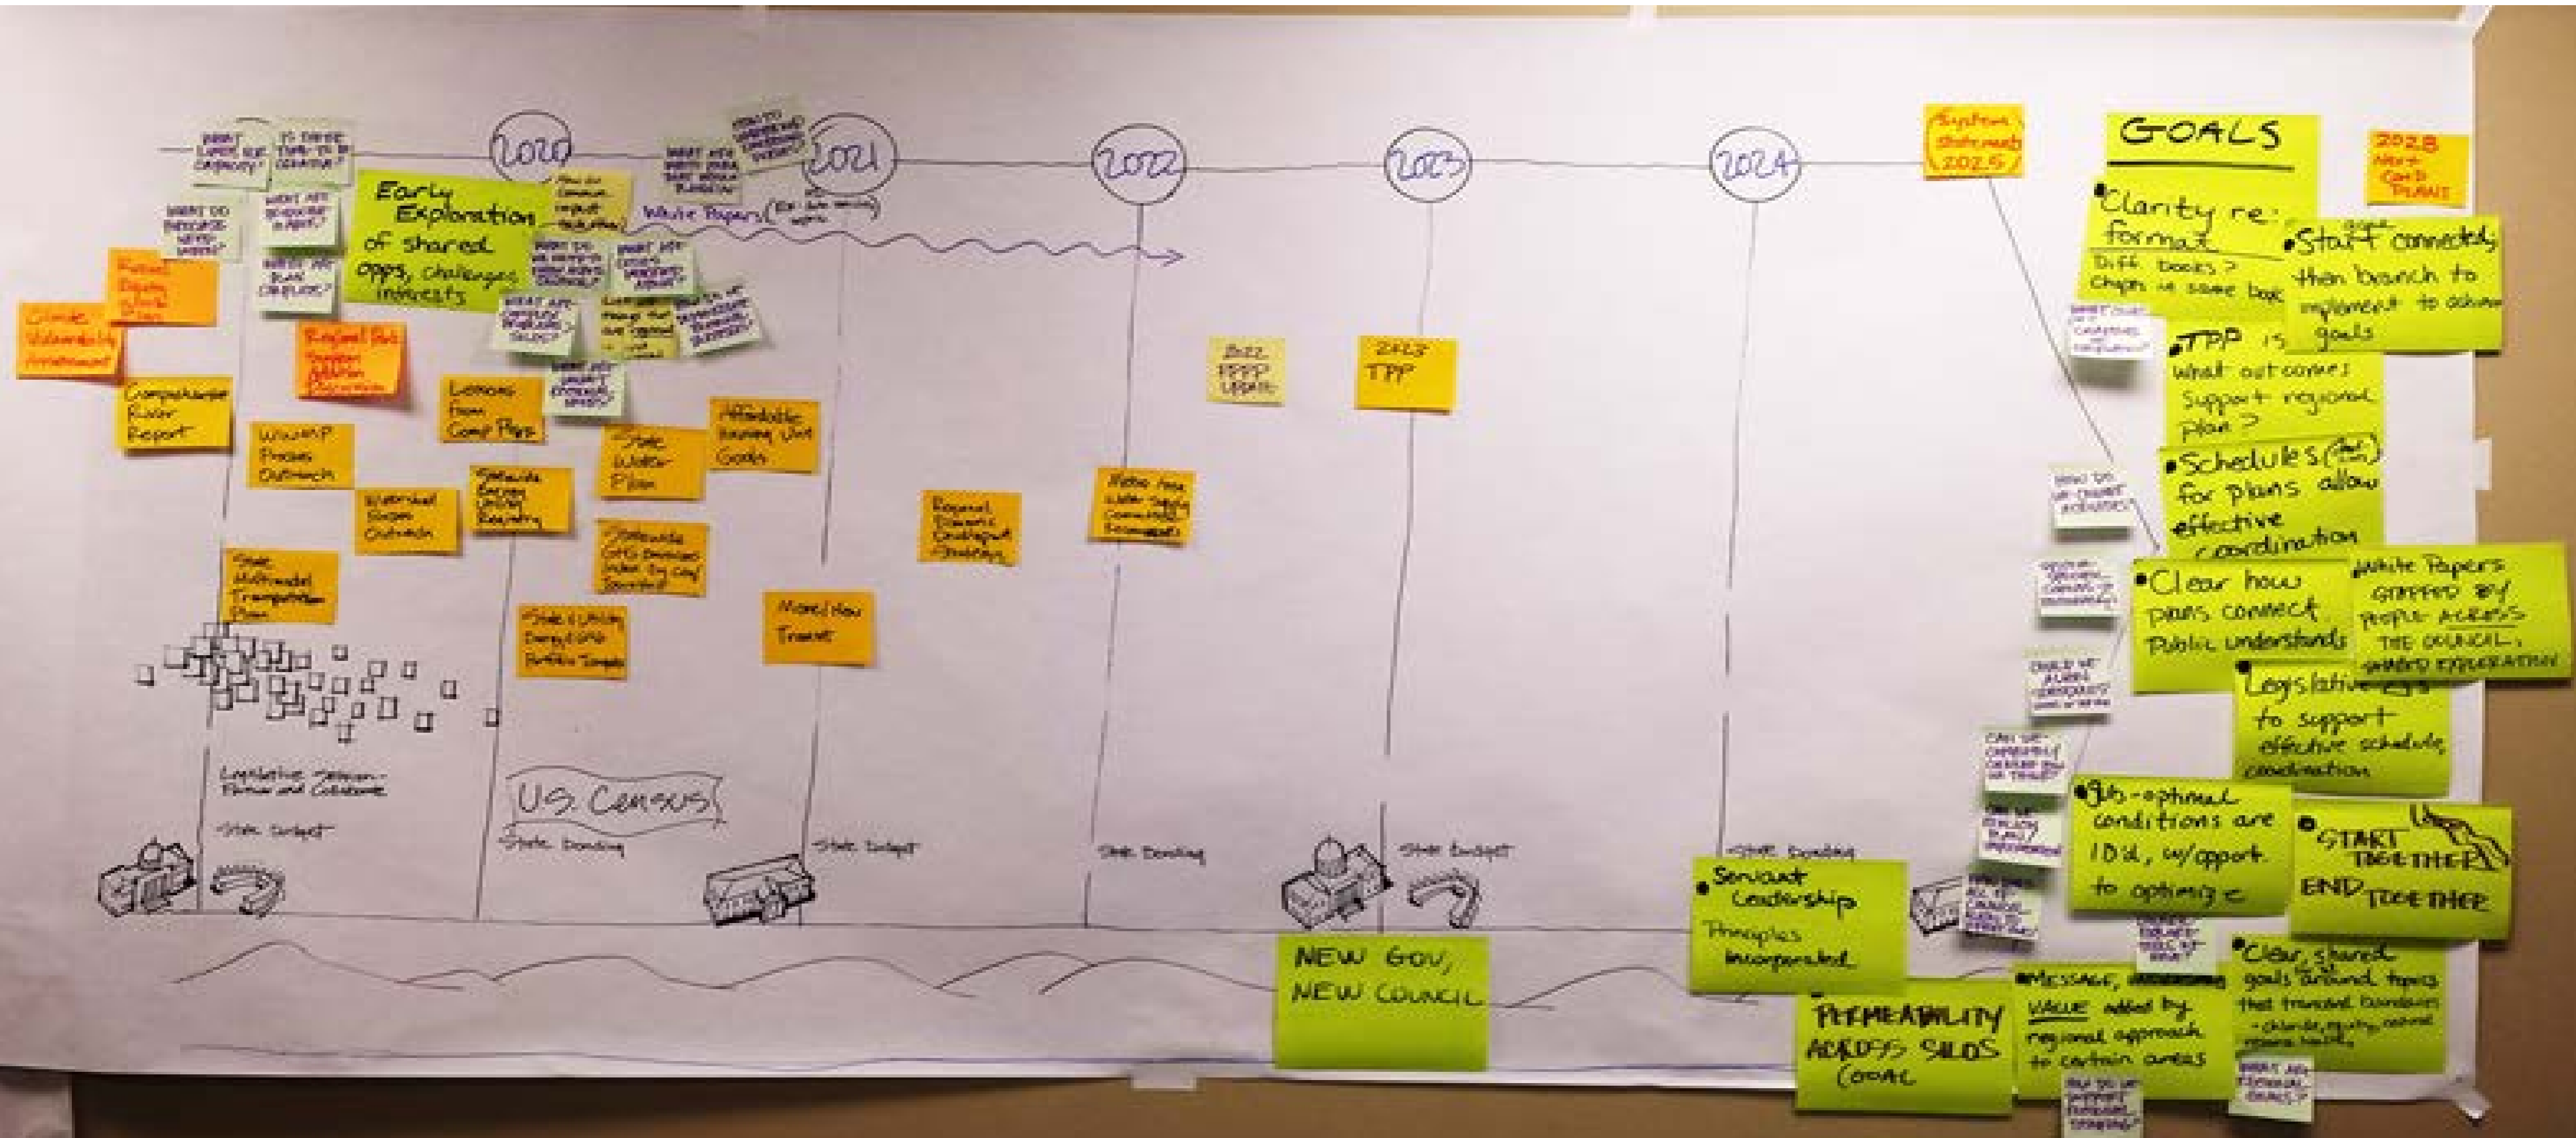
2020

2021

2022

2023

2024

System Statements 2025

GOALS

2028 Next Comp Plans

WHAT LIMITS OUR CAPACITY?

IS THERE TIME TO BE CREATIVE?

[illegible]

WHAT ARE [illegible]

White Papers

WHAT DO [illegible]

WHAT ARE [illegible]

Early Exploration of shared opps, challenges, interests

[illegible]

Climate Vulnerability Assessment

Regional Equity Work Plan

Comprehensive River Report

Regional Park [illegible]

Lessons from Comp Plans

WWMP Process Outreach

Watershed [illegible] Outreach

Statewide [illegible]

State Water Plan

Affordable Housing Unit Goals

Statewide GHG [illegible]

State Multimodal Transportation Plan

#State & Utility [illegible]

Regional Economic Development Strategy

Metro Area Water Supply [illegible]

MoreHow Transit

2022 PPPP Update

2023 TPP

Legislative Session - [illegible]

US Census

State budget

State Bonding

State budget

State Bonding

State Budget

State Bonding

NEW GOV, NEW COUNCIL

Clarity re: format
Diff. books? Chaps in same book

Staff connected then branch to implement to advance goals

TPP is what out comes support regional plan?

Schedules for plans allow effective coordination

Clear how plans connect Public understands

White Papers STAFFED BY PEOPLE ACROSS THE COUNCIL, SHARED EXPLORATION

Legislative to support effective schedule coordination

Sub-optimal conditions are ID'd, w/ opport. to optimize

START TOGETHER END TOGETHER

Servant Leadership Principles incorporated

PERMEABILITY ACROSS SILOS GOAL

MESSAGE, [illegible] VALUE added by regional approach to certain areas

Clear, shared goals around topics that transcend boundaries - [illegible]

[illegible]